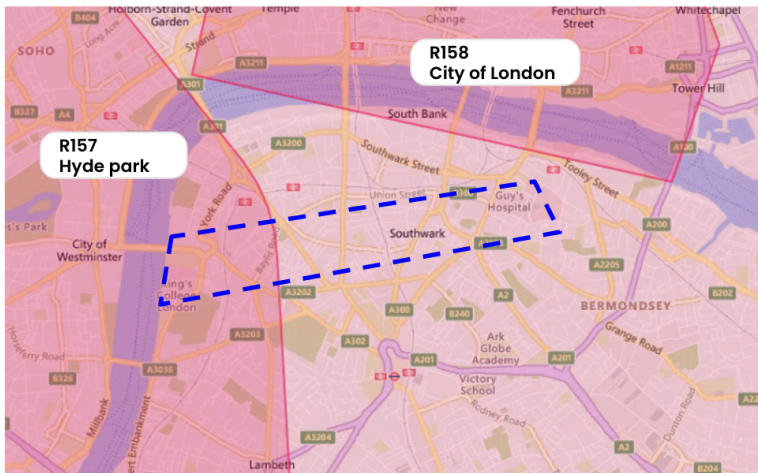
B404
Holborn-Strand-Covent Garden
Temple
New Change
Fenchurch Street
Whitechapel
SOHO
Long Acre
Strand
R158
City of London
A3211
A1211
B327
A4
A301
A3211
Tower Hill
South Bank
R157
Hyde park
A3200
Southwark Street
Tooley Street
A100
York Road
Union Street
Guy's Hospital
's Park
A200
City of Westminster
Southwark
A2205
King's College London
Baylis Road
A3202
A2
B202
BERMONDSEY
A300
B240
A3203
A302
Ark Globe Academy
Grange Road
Horseferry Road
A201
A201
B326
A3036
Victory School
Rodney Road
Millbank
ert Embankment
A3204
A2
Lambeth
Dunton Road
B204
A2